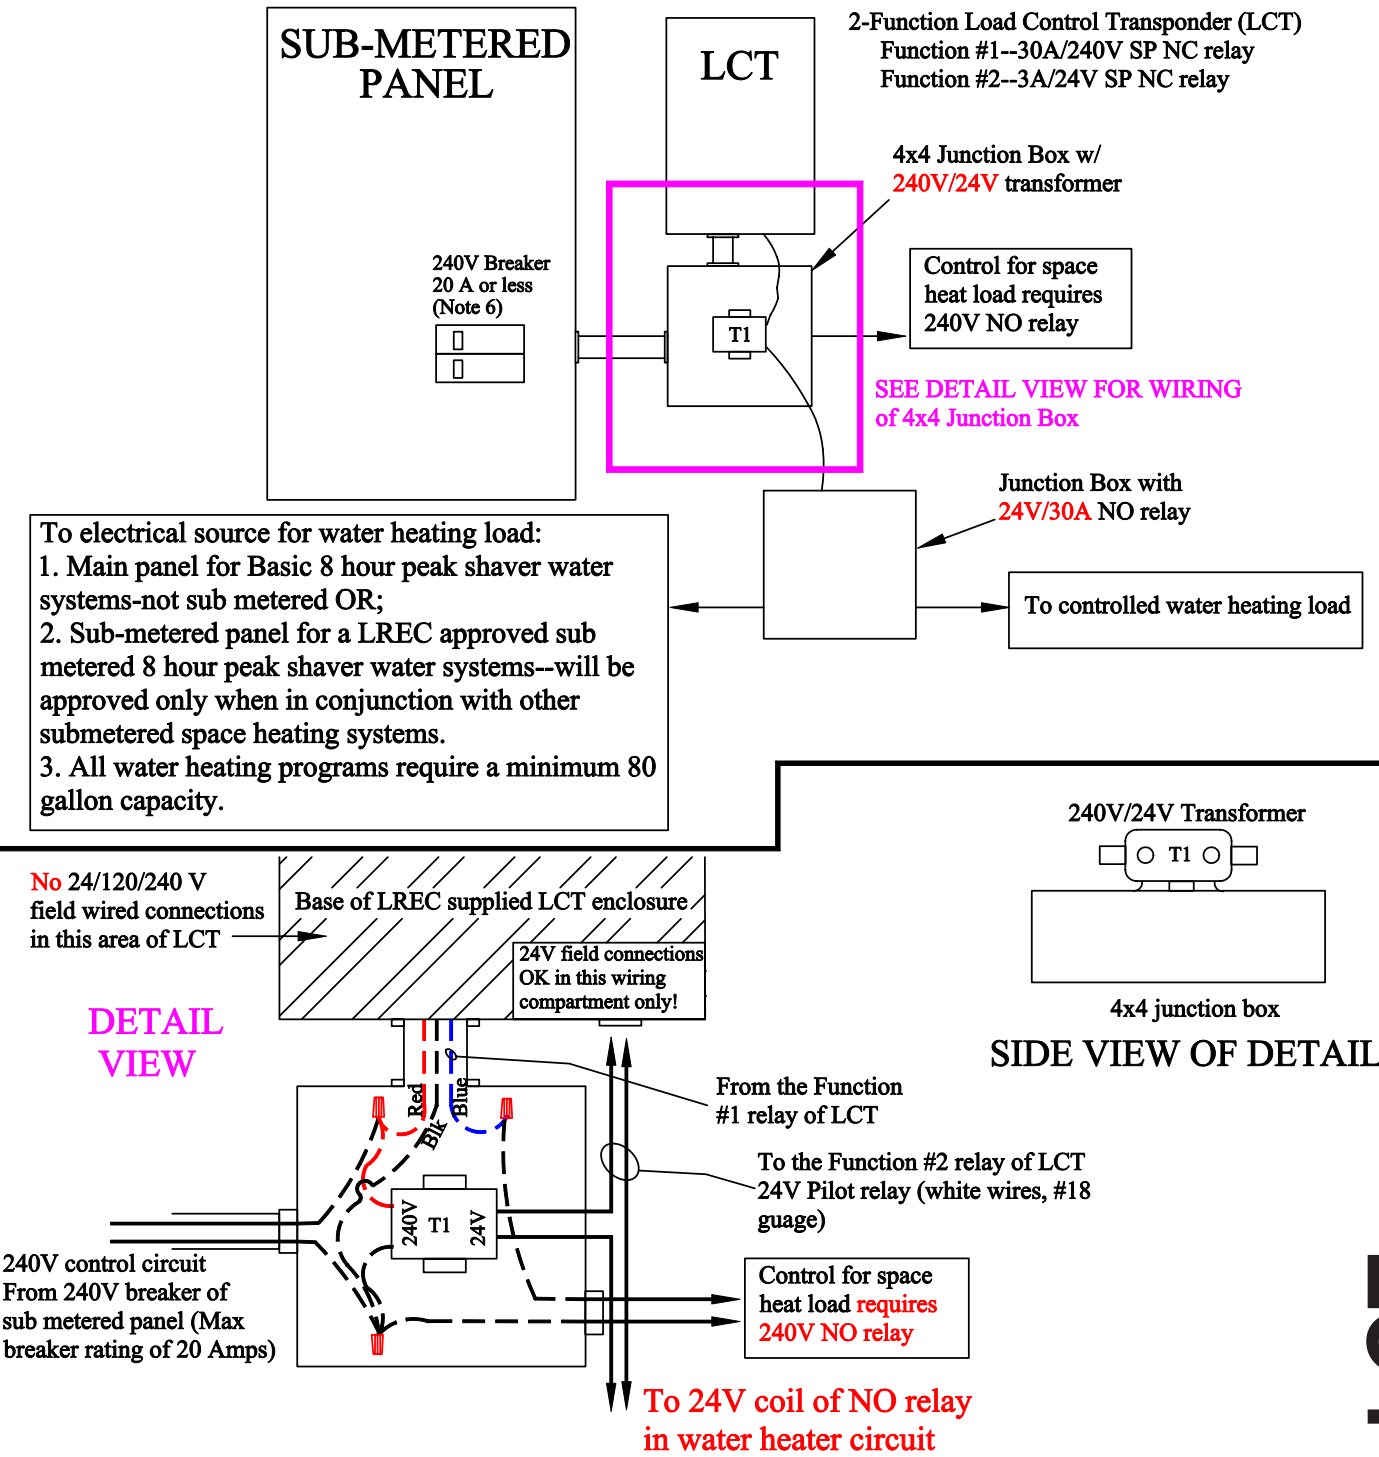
SUB-METERED PANEL

LCT

2-Function Load Control Transponder (LCT)
Function #1--30A/240V SP NC relay
Function #2--3A/24V SP NC relay

4x4 Junction Box w/
240V/24V transformer

240V Breaker
20 A or less
(Note 6)

T1

Control for space heat load requires 240V NO relay

SEE DETAIL VIEW FOR WIRING of 4x4 Junction Box

Junction Box with
24V/30A NO relay

To electrical source for water heating load:
1. Main panel for Basic 8 hour peak shaver water systems-not sub metered OR;
2. Sub-metered panel for a LREC approved sub metered 8 hour peak shaver water systems--will be approved only when in conjunction with other submetered space heating systems.
3. All water heating programs require a minimum 80 gallon capacity.

To controlled water heating load

240V/24V Transformer

T1

4x4 junction box

SIDE VIEW OF DETAIL

No 24/120/240 V field wired connections in this area of LCT

Base of LREC supplied LCT enclosure

24V field connections OK in this wiring compartment only!

DETAIL VIEW

Red
Blk
Blue

From the Function #1 relay of LCT

To the Function #2 relay of LCT
24V Pilot relay (white wires, #18 guage)

240V
T1
24V

240V control circuit
From 240V breaker of sub metered panel (Max breaker rating of 20 Amps)

Control for space heat load requires 240V NO relay

To 24V coil of NO relay
in water heater circuit